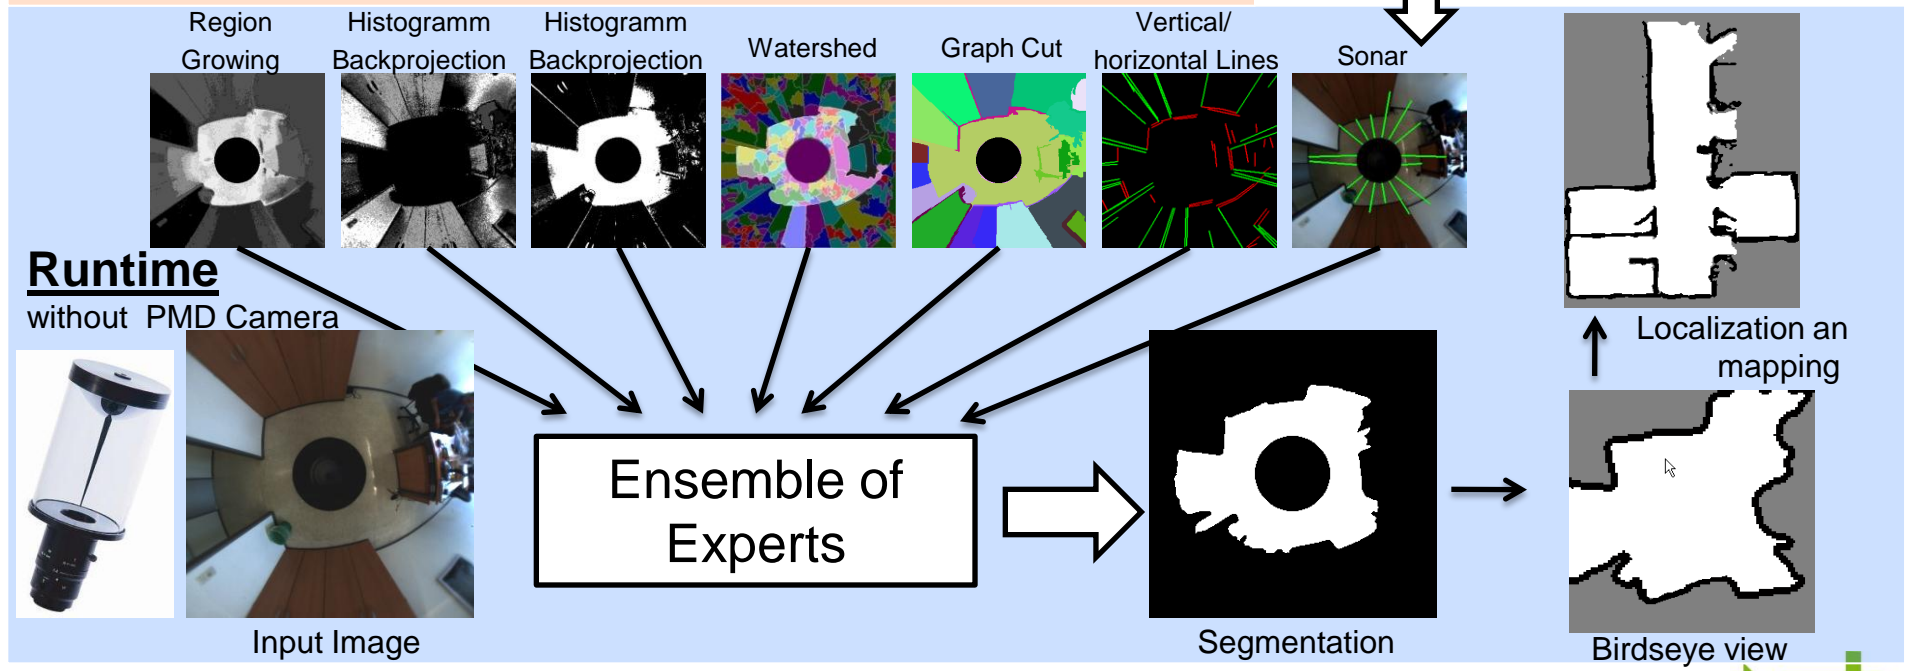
Region Growing

Histogramm Backprojection

Histogramm Backprojection

Watershed

Graph Cut

Vertical/ horizontal Lines

Sonar

Runtime

without PMD Camera

Input Image

Ensemble of Experts

Segmentation

Localization an mapping

Birdseye view